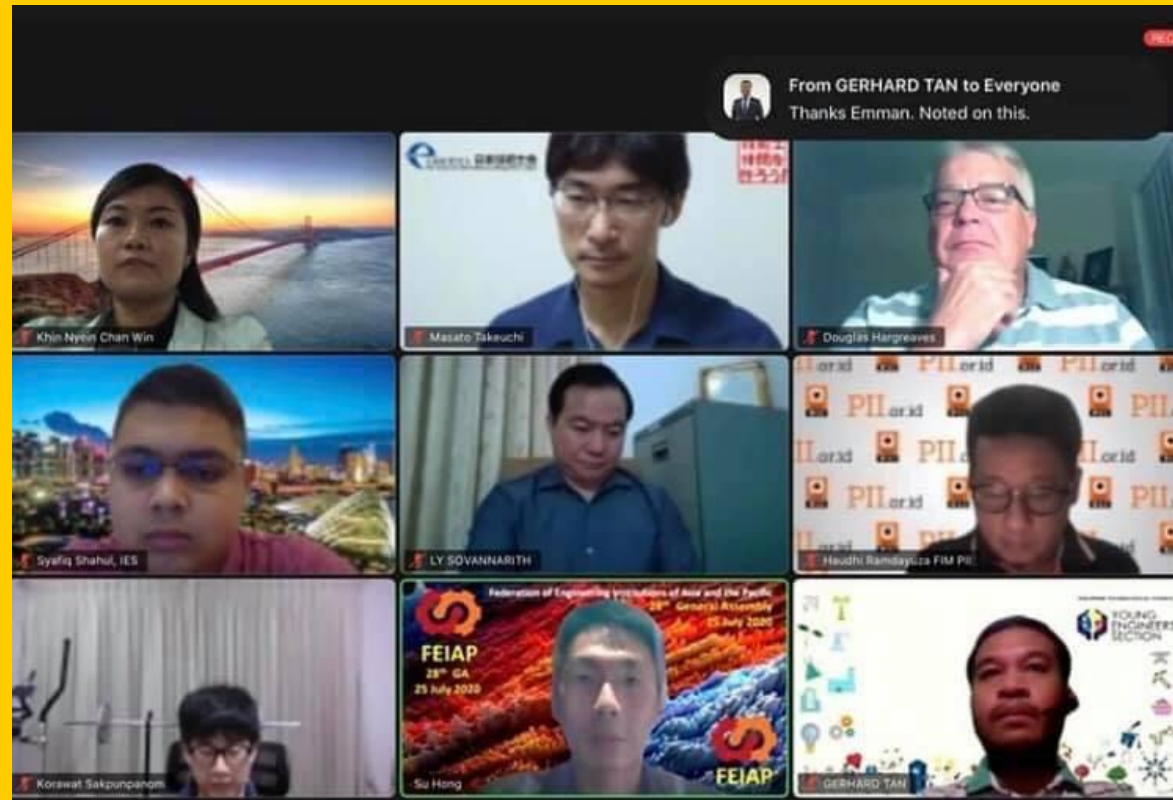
REC

From GERHARD TAN to Everyone
Thanks Emman. Noted on this.

Khin Nyein Chan Win

Masato Takeuchi

Douglas Hargreaves

Syafiq Shahul, IES

LY SOVANNARITH

PII.or.id

Heudhi Ramdaysza FIM PII

Korawat Sakpunpanom

Federation of Engineering Institutions of Asia and the Pacific
28th General Assembly
25 July 2020

FEIAP
28th GA
25 July 2020

FEIAP

Su Hong

YOUNG ENGINEERS SECTION

GERHARD TAN